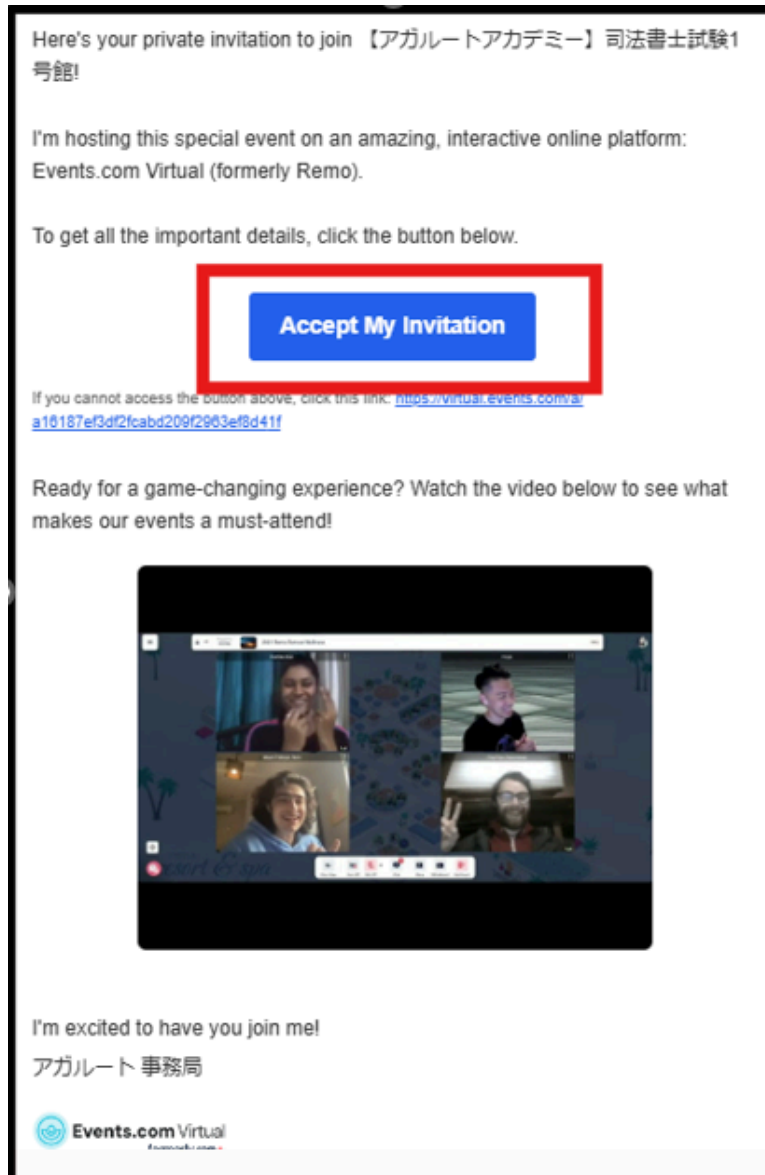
Here's your private invitation to join 【アガルートアカデミー】司法書士試験1号館!

I'm hosting this special event on an amazing, interactive online platform: Events.com Virtual (formerly Remo).

To get all the important details, click the button below.

Accept My Invitation

If you cannot access the button above, click this link: https://virtual.events.com/a/a16187ef3df2fcabd209f2963ef8d41f

Ready for a game-changing experience? Watch the video below to see what makes our events a must-attend!

I'm excited to have you join me!
アガルート 事務局

Events.com Virtual
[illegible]